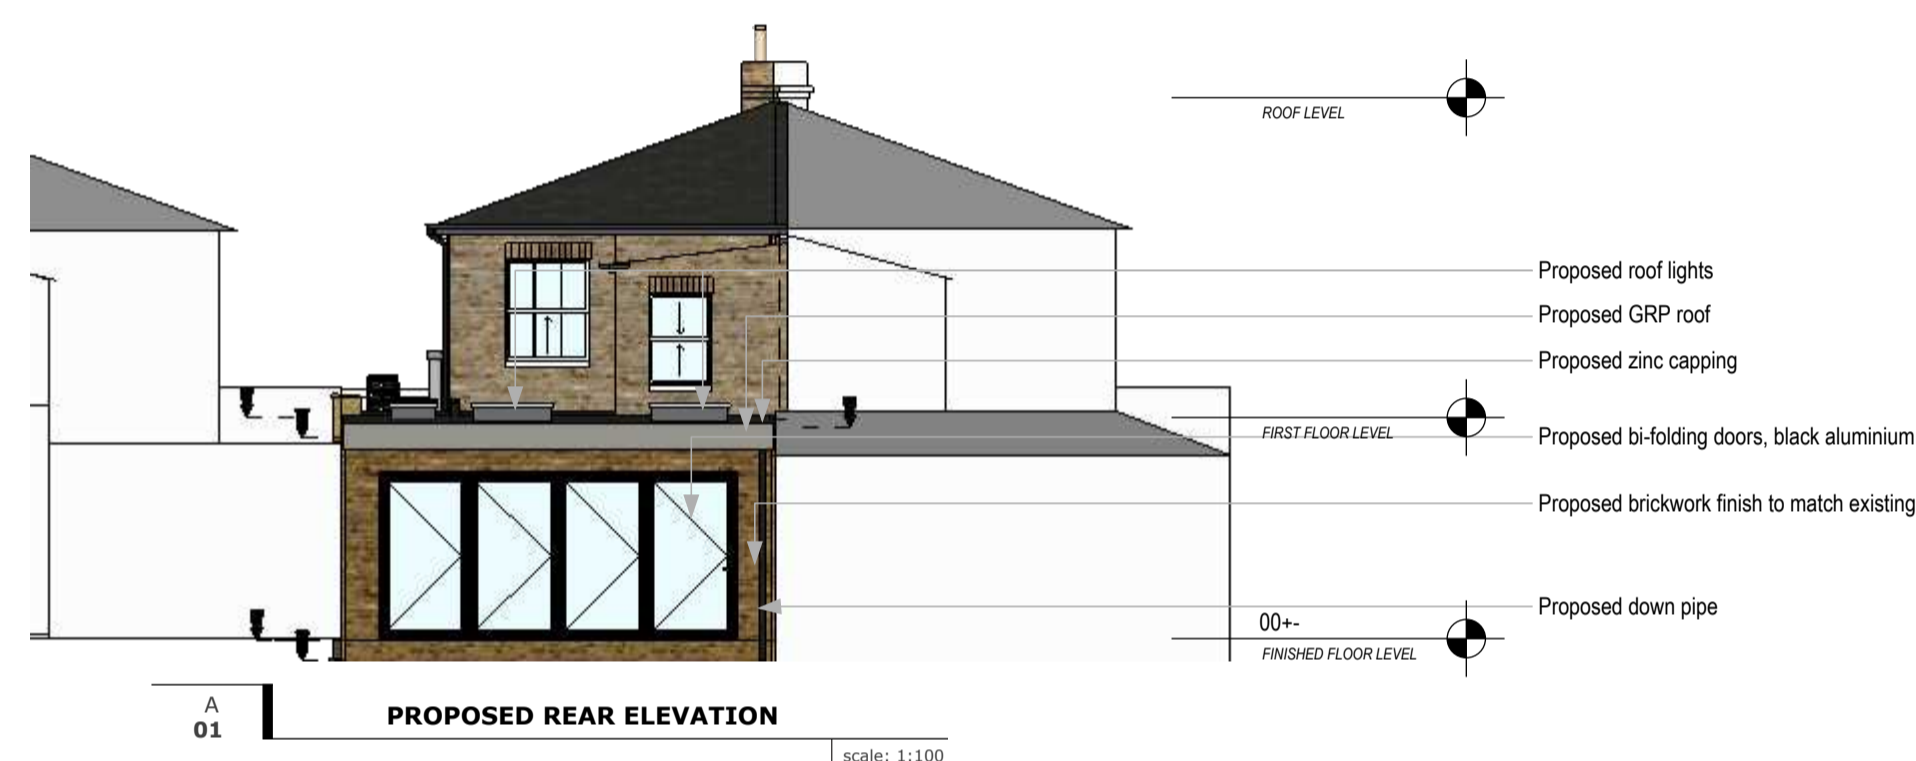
ROOF LEVEL

Proposed roof lights

Proposed GRP roof

Proposed zinc capping

FIRST FLOOR LEVEL

Proposed bi-folding doors, black aluminium

Proposed brickwork finish to match existing

Proposed down pipe

00+-

FINISHED FLOOR LEVEL

A
01

PROPOSED REAR ELEVATION

scale: 1:100